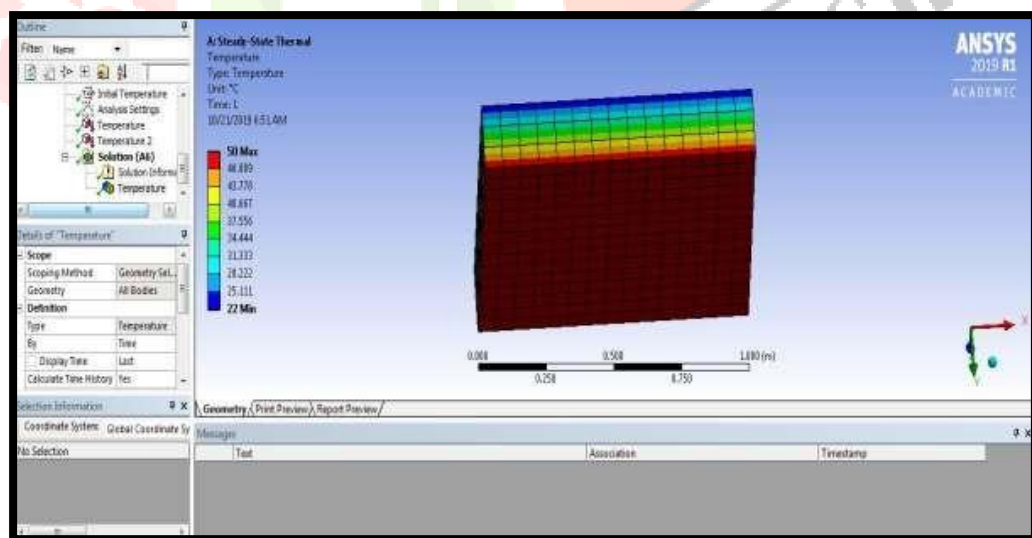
Outline
Filter: Name
Initial Temperature
Analysis Settings
Temperature
Temperature 2
Solution (A6)
Solution Information
Temperature

Details of "Temperature"

| Scope | |
|---|---|
| Scoping Method | Geometry Sel... |
| Geometry | All Bodies |
| Definition | |
| Type | Temperature |
| By | Time |
| Display Time | Last |
| Calculate Time History | Yes |

Selection Information
Coordinate System: Global Coordinate Sy
No Selection

A: Steady-State Thermal
Temperature
Type: Temperature
Unit: °C
Time: 1
10/21/2019 6:51 AM

50 Max
46.889
43.778
40.667
37.556
34.444
31.333
28.222
25.111
22 Min

ANSYS
2019 R1
ACADEMIC

0.000
0.250
0.500
0.750
1.000 (m)

Geometry / Print Preview / Report Preview /

Messages

| Text | Association | Timestamp |
|---|---|---|